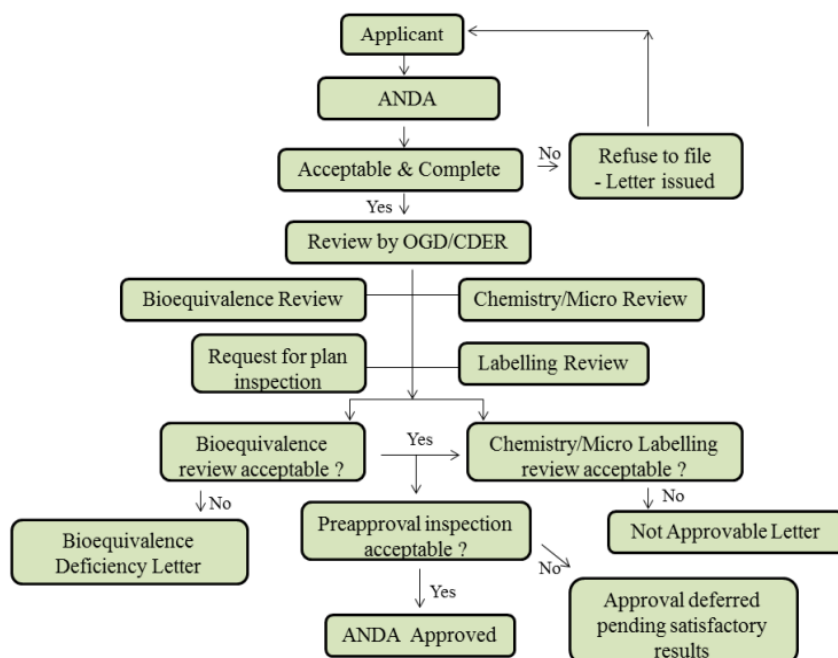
Applicant

ANDA

Acceptable & Complete

No

Refuse to file - Letter issued

Yes

Review by OGD/CDER

Bioequivalence Review

Chemistry/Micro Review

Request for plan inspection

Labelling Review

Bioequivalence review acceptable ?

Yes

Chemistry/Micro Labelling review acceptable ?

No

Bioequivalence Deficiency Letter

Preapproval inspection acceptable ?

No

Not Approvable Letter

No

Yes

Approval deferred pending satisfactory results

ANDA Approved